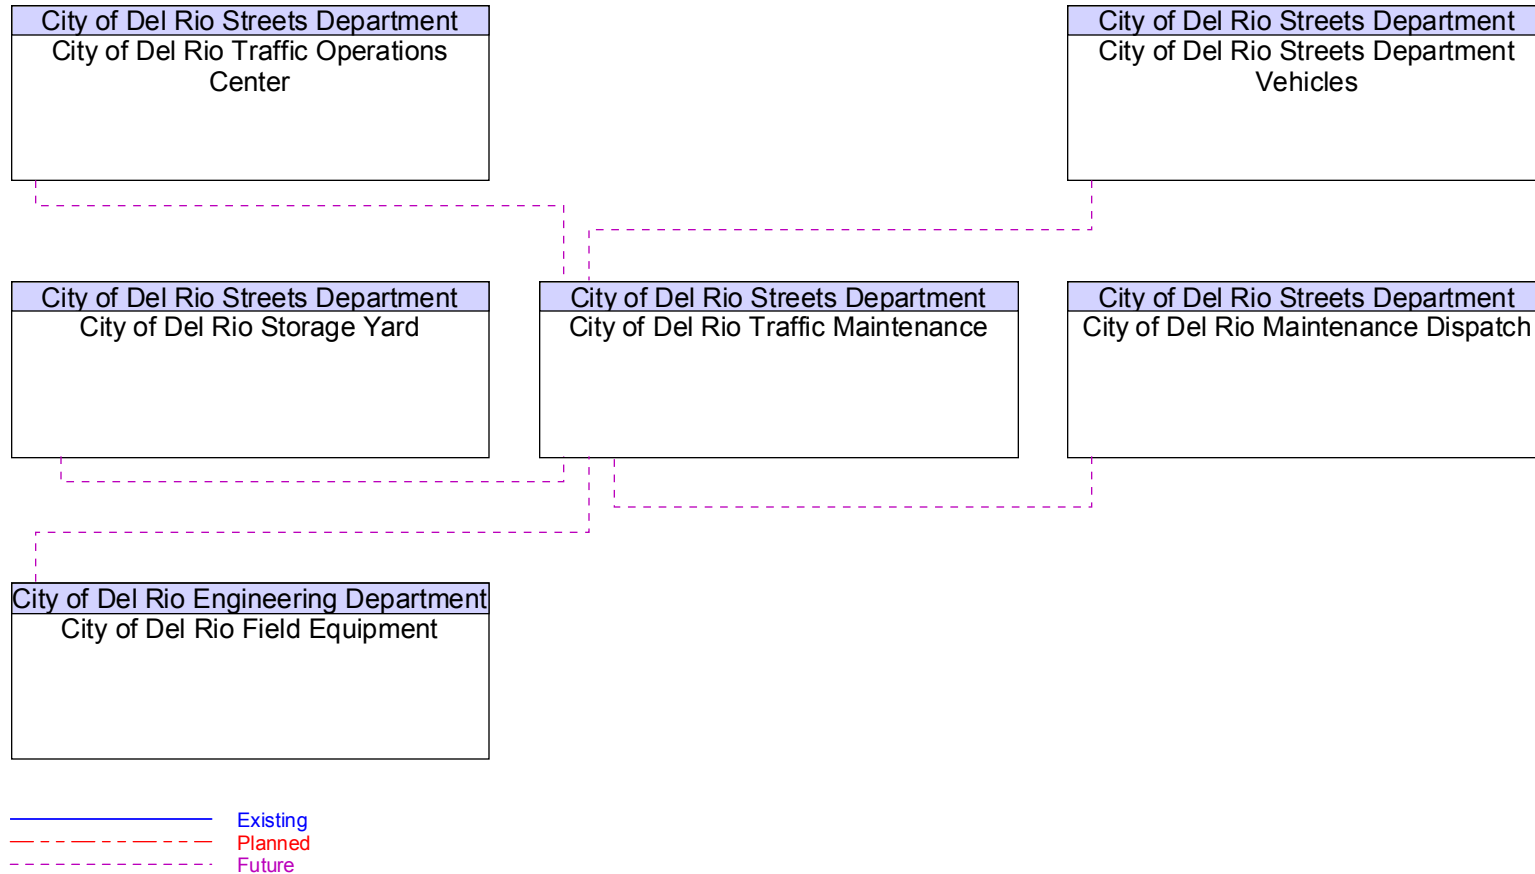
City of Del Rio Streets Department
City of Del Rio Traffic Operations Center

City of Del Rio Streets Department
City of Del Rio Streets Department Vehicles

City of Del Rio Streets Department
City of Del Rio Storage Yard

City of Del Rio Streets Department
City of Del Rio Traffic Maintenance

City of Del Rio Streets Department
City of Del Rio Maintenance Dispatch

City of Del Rio Engineering Department
City of Del Rio Field Equipment

Existing
Planned
Future